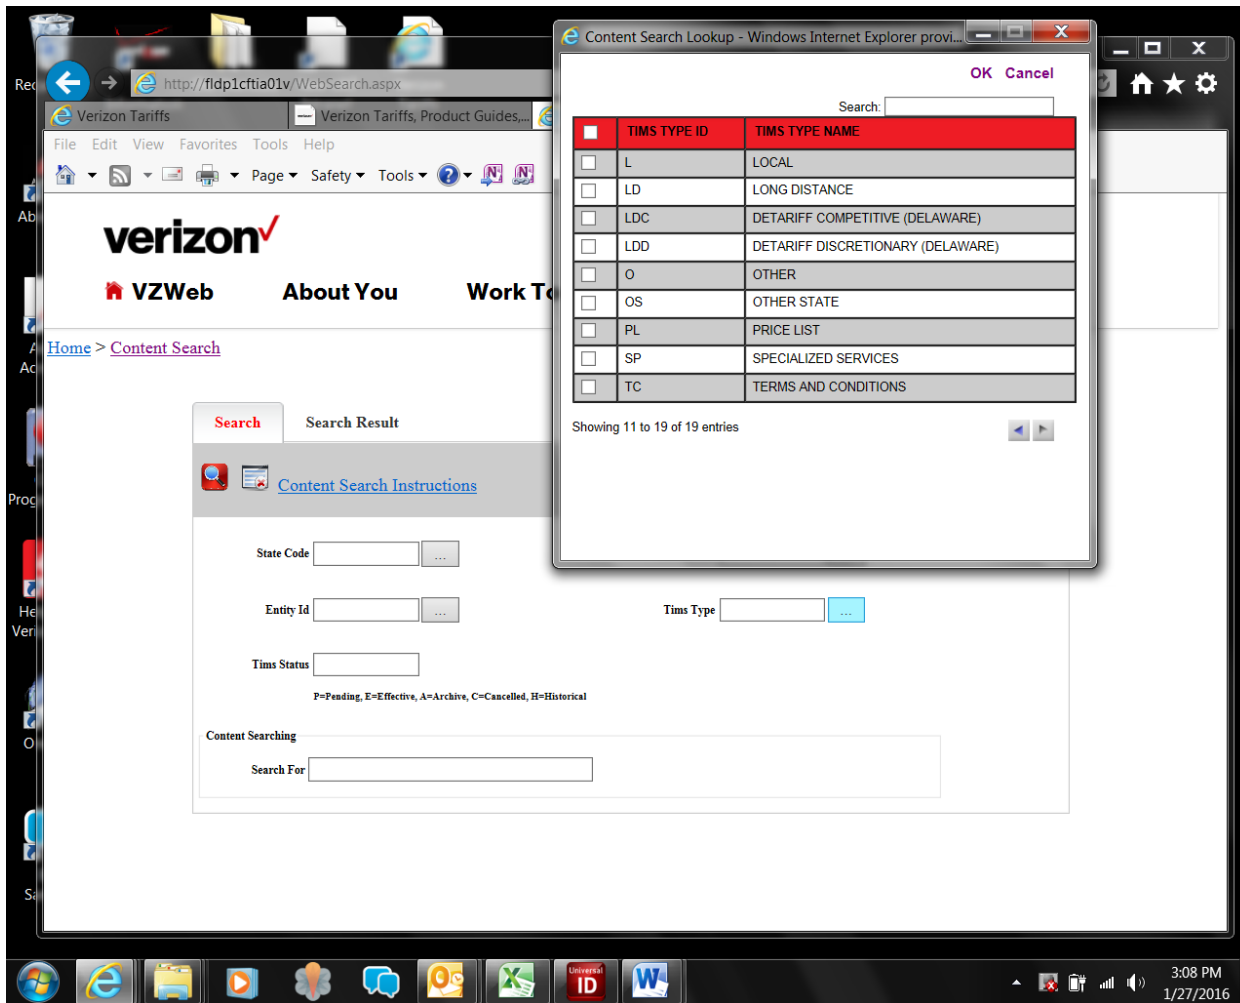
Rec
Ab
A
Ac
Prog
He
Veri
O
Sa

http://fldp1cftia01v/WebSearch.aspx

Verizon Tariffs
Verizon Tariffs, Product Guides,...

File Edit View Favorites Tools Help

Page ▾ Safety ▾ Tools ▾

verizon✓

VZWeb About You Work To

Home > Content Search

Search Search Result

Content Search Instructions

State Code ...

Entity Id ...

Tims Type ...

Tims Status

P=Pending, E=Effective, A=Archive, C=Cancelled, H=Historical

Content Searching

Search For

Content Search Lookup - Windows Internet Explorer provi...

OK Cancel

Search:

| | TIMS TYPE ID | TIMS TYPE NAME |
|---|---|---|
| | L | LOCAL |
| | LD | LONG DISTANCE |
| | LDC | DETARIFF COMPETITIVE (DELAWARE) |
| | LDD | DETARIFF DISCRETIONARY (DELAWARE) |
| | O | OTHER |
| | OS | OTHER STATE |
| | PL | PRICE LIST |
| | SP | SPECIALIZED SERVICES |
| | TC | TERMS AND CONDITIONS |

Showing 11 to 19 of 19 entries

Universal ID

3:08 PM
1/27/2016